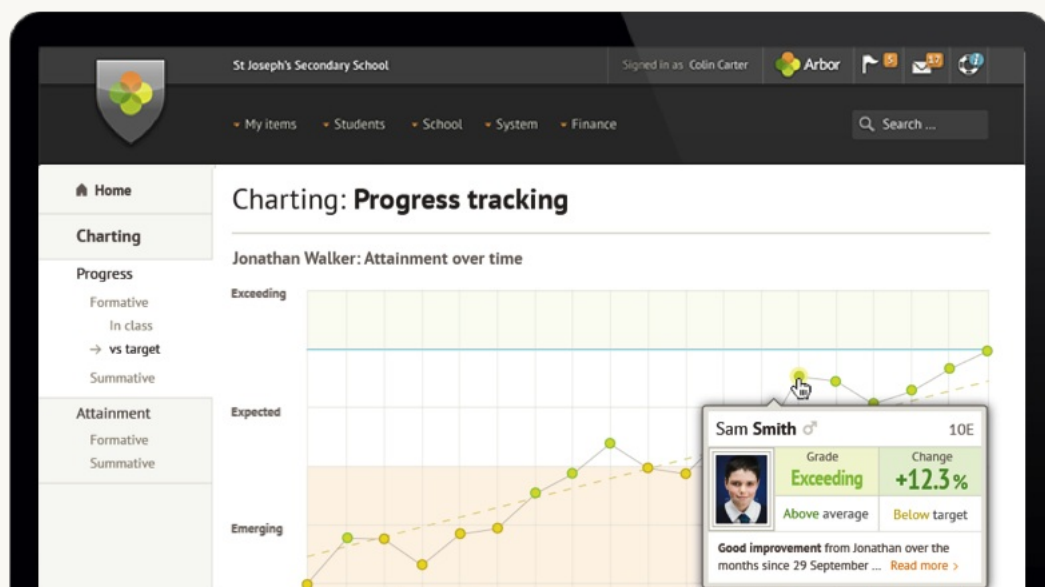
St Joseph's Secondary School

Signed in as Colin Carter

Arbor

5

17

My items Students School System Finance

Search ...

Home

Charting

Progress

Formative

In class

→ vs target

Summative

Attainment

Formative

Summative

Charting: **Progress tracking**

Jonathan Walker: Attainment over time

Exceeding

Expected

Emerging

Sam **Smith** ♂

10E

| Grade | Change |
|---|---|
| Exceeding | +12.3 % |
| Above average | Below target |

**Good improvement** from Jonathan over the months since 29 September ... Read more ›